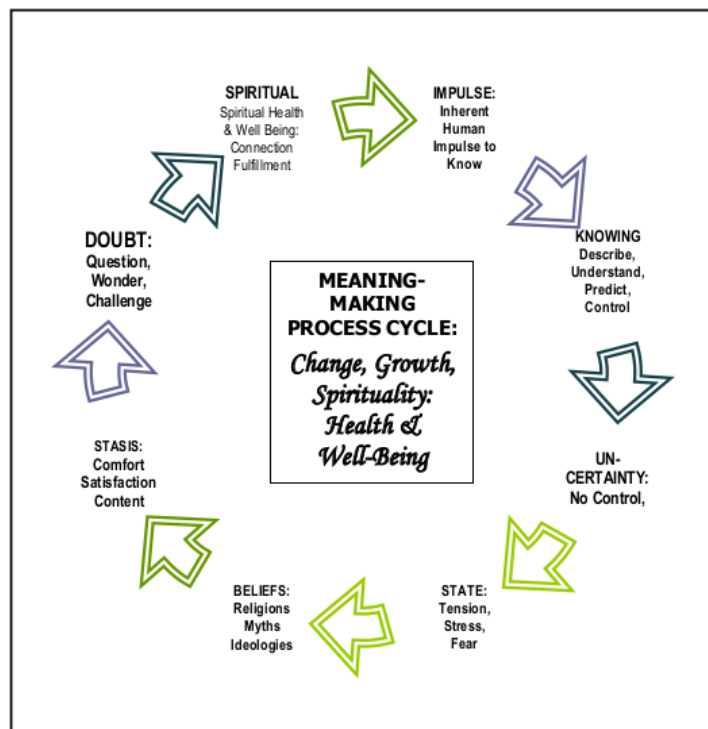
SPIRITUAL
Spiritual Health & Well Being: Connection Fulfillment

IMPULSE:
Inherent Human Impulse to Know

KNOWING
Describe, Understand, Predict, Control

UN-CERTAINTY:
No Control,

STATE:
Tension, Stress, Fear

BELIEFS:
Religions Myths Ideologies

STASIS:
Comfort Satisfaction Content

DOUBT:
Question, Wonder, Challenge

MEANING-MAKING PROCESS CYCLE:
Change, Growth, Spirituality: Health & Well-Being